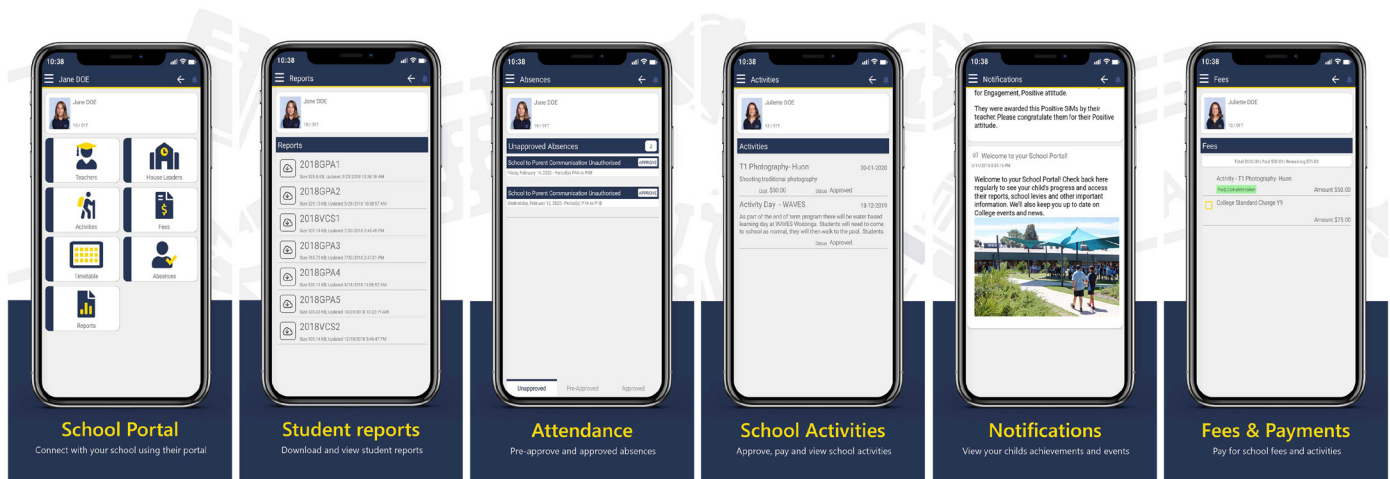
10:38

Jane DOE

Jane DOE
10 / 07T

Teachers
House Leaders
Activities
Fees
Timetable
Absences
Reports

School Portal
Connect with your school using their portal

10:38

Reports

Jane DOE
10 / 07T

Reports

2018GPA1
Size 320.9 KB, Updated 3/20/2018 10:36:18 AM

2018GPA2
Size 320.13 KB, Updated 5/28/2018 10:08:57 AM

2018VCS1
Size 101.14 KB, Updated 7/30/2018 2:45:45 PM

2018GPA3
Size 155.73 KB, Updated 7/30/2018 2:47:57 PM

2018GPA4
Size 320.11 KB, Updated 9/14/2018 10:08:52 AM

2018GPA5
Size 320.53 KB, Updated 10/30/2018 10:22:11 AM

2018VCS2
Size 105.14 KB, Updated 12/18/2018 8:45:47 PM

Student reports
Download and view student reports

10:38

Absences

Jane DOE
10 / 07T

Unapproved Absences

School to Parent Communication Unauthorised APPROVE
Friday, February 14, 2020 - Period(s): P4A to P6B

School to Parent Communication Unauthorised APPROVE
Wednesday, February 12, 2020 - Period(s): P1A to P1B

Unapproved
Pre-Approved
Approved

Attendance
Pre-approve and approved absences

10:38

Activities

Juliette DOE
12 / 07T

Activities

T1 Photography- Huon 30-01-2020
Shooting traditional photography
Cost $50.00 Status Approved

Activity Day - WAVES 18-12-2019
As part of the end of term program there will be water based learning day at WAVES Wodonga. Students will need to come to school as normal, they will then walk to the pool. Students
Status Approved

School Activities
Approve, pay and view school activities

10:38

Notifications

for Engagement, Positive attitude.

They were awarded this Positive SIMs by their teacher. Please congratulate them for their Positive attitude.

Welcome to your School Portal!
2/11/2019 8:03:14 PM

Welcome to your School Portal! Check back here regularly to see your child's progress and access their reports, school levies and other important information. We'll also keep you up to date on College events and news.

Notifications
View your childs achievements and events

10:38

Fees

Juliette DOE
12 / 07T

Fees

Total $125.00 | Paid $50.00 | Remaining $75.00

Activity - T1 Photography- Huon
Paid, (Lee 2020-Jan)
Amount $50.00

College Standard Charge Y9
Amount $75.00

Fees & Payments
Pay for school fees and activities